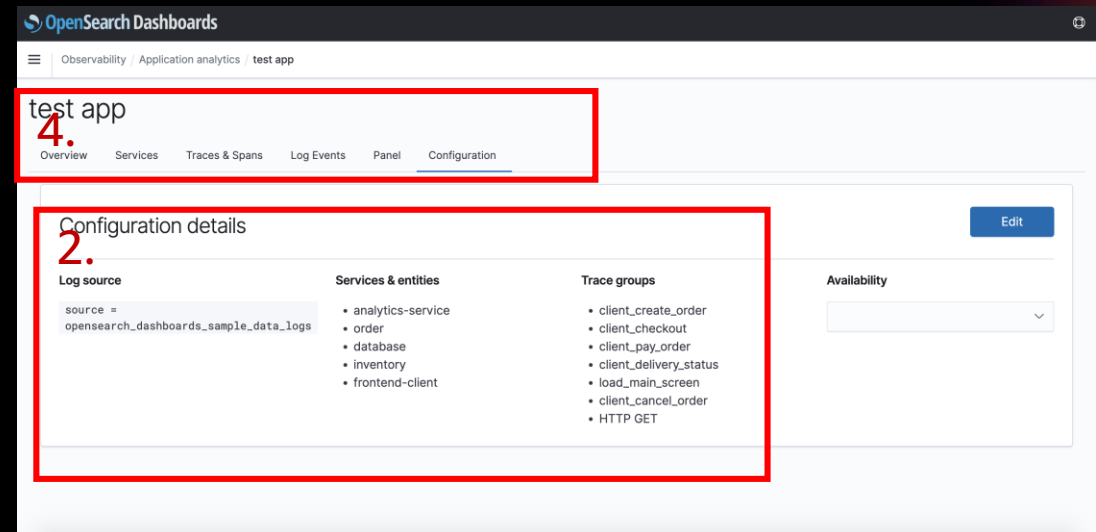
OpenSearch Dashboards

Observability / Application analytics / test app

test app

4.

Overview Services Traces & Spans Log Events Panel Configuration

Configuration details

2.

Edit

Log source

source = opensearch_dashboards_sample_data_logs

Services & entities

- analytics-service
- order
- database
- inventory
- frontend-client

Trace groups

- client_create_order
- client_checkout
- client_pay_order
- client_delivery_status
- load_main_screen
- client_cancel_order
- HTTP GET

Availability